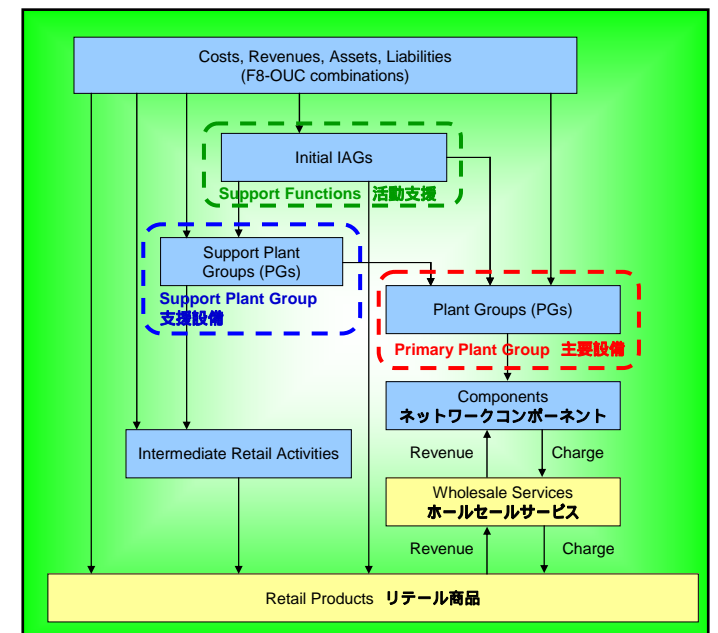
Costs, Revenues, Assets, Liabilities
(F8-OUC combinations)

Initial IAGs

Support Functions 活動支援

Support Plant Groups (PGs)

Support Plant Group
支援設備

Plant Groups (PGs)

Primary Plant Group 主要設備

Components
ネットワークコンポーネント

Intermediate Retail Activities

Revenue

Charge

Wholesale Services
ホールセールサービス

Revenue

Charge

Retail Products リテール商品